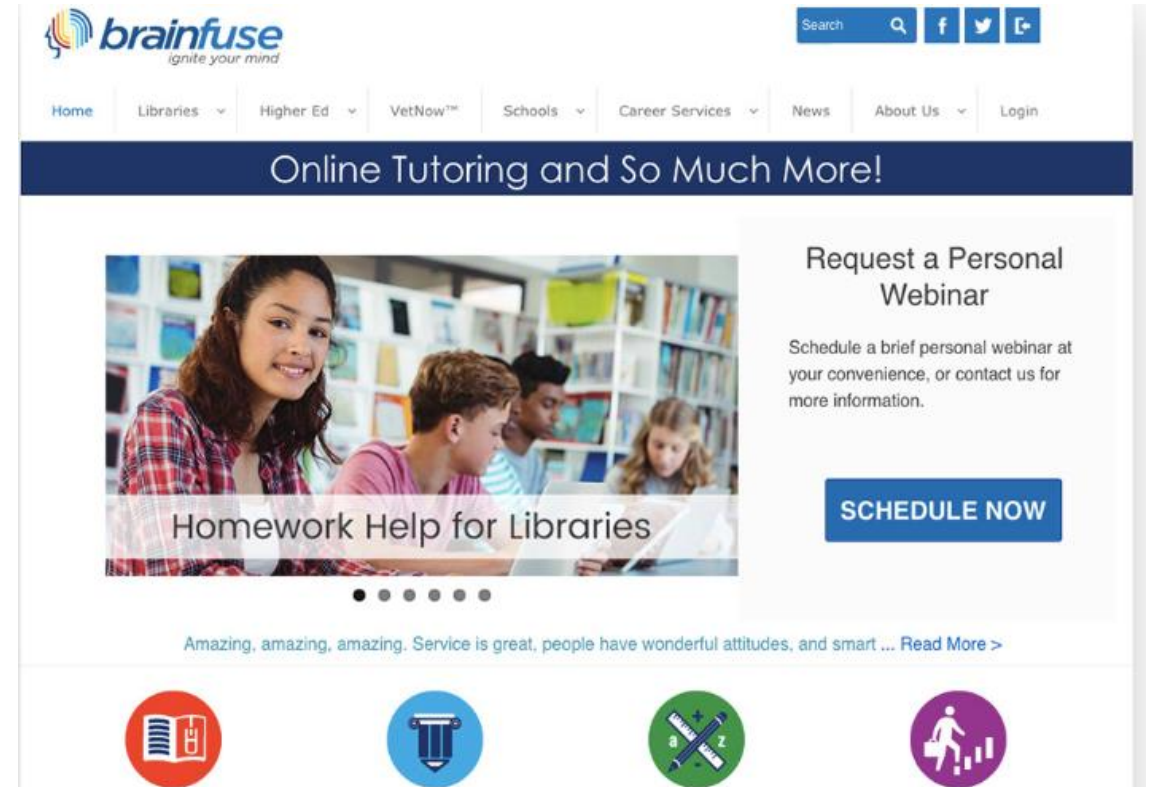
brainfuse
ignite your mind

Search

Home | Libraries | Higher Ed | VetNow™ | Schools | Career Services | News | About Us | Login

Online Tutoring and So Much More!

Homework Help for Libraries

Request a Personal Webinar

Schedule a brief personal webinar at your convenience, or contact us for more information.

SCHEDULE NOW

Amazing, amazing, amazing. Service is great, people have wonderful attitudes, and smart ... Read More >

a z